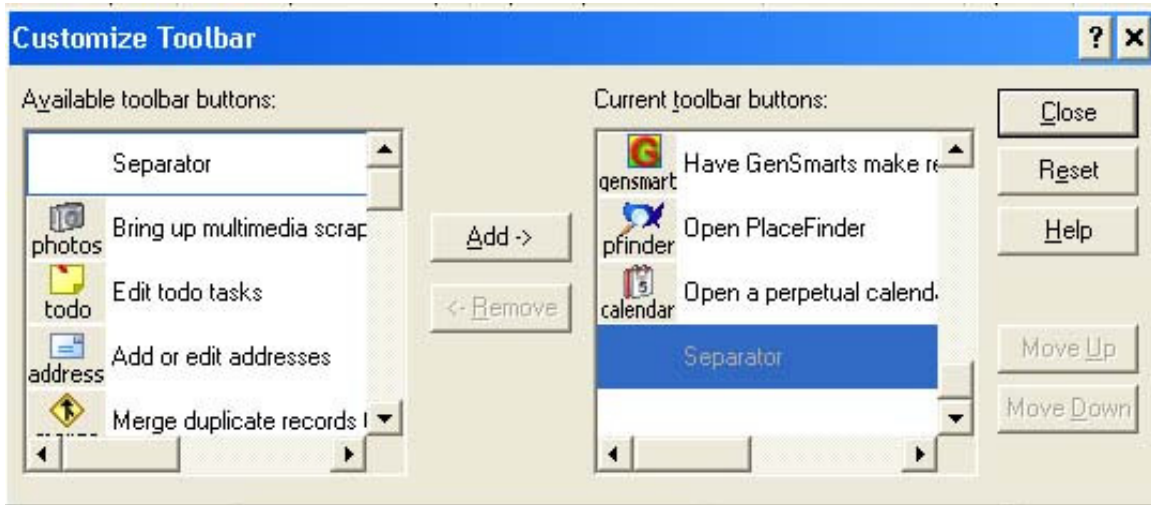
Customize Toolbar

?

Available toolbar buttons:

Separator

photos Bring up multimedia scrap

todo Edit todo tasks

address Add or edit addresses

Merge duplicate records

Add ->

<- Remove

Current toolbar buttons:

gensmart Have GenSmarts make re

pfinder Open PlaceFinder

calendar Open a perpetual calend

Separator

Close

Reset

Help

Move Up

Move Down